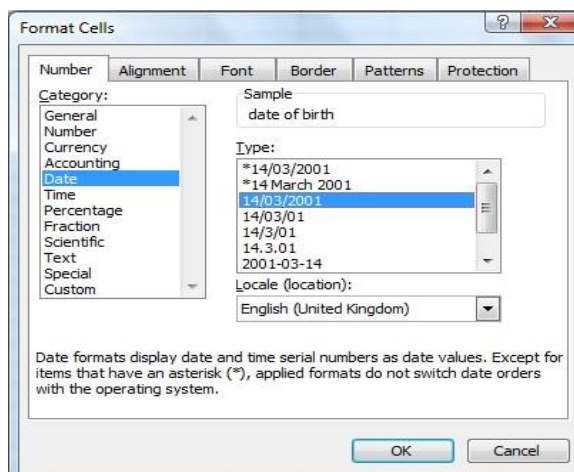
Format Cells

Number
Alignment
Font
Border
Patterns
Protection

Category:
General
Number
Currency
Accounting
Date
Time
Percentage
Fraction
Scientific
Text
Special
Custom

Sample
date of birth

Type:
*14/03/2001
*14 March 2001
14/03/2001
14/03/01
14/3/01
14.3.01
2001-03-14

Locale (location):
English (United Kingdom)

Date formats display date and time serial numbers as date values. Except for items that have an asterisk (*), applied formats do not switch date orders with the operating system.

OK
Cancel